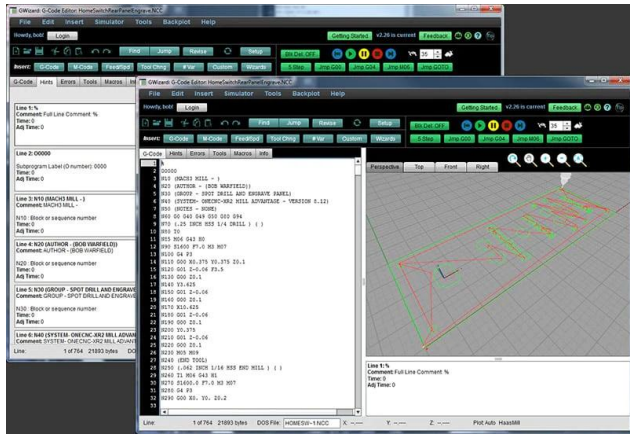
GWizard: G-Code Editor: HomeSwitchRearPanelEngrave.NCC

File Edit Insert Simulator Tools Backplot Help

Howdy, bob! Login

Find Jump Resize Setup

Insert: G-Code M-Code Feed&Spd Tool Chng #Var Custom Wizards

Getting Started v2.26 is current Feedback

Blk Del: OFF

1 Step Jmp G00 Jmp G04 Jmp M06 Jmp GOTO

G-Code Hints Errors Tools Macros Info

Line 1: %
Comment: Full Line Comment: %
Time: 0
Adj Time: 0

Line 2: O0000

Subprogram Label (O number): 0000
Time: 0
Adj Time: 0

Line 3: N10 (MACH3 MILL -)
Comment: MACH3 MILL -

N10 : Block or sequence number
Time: 0
Adj Time: 0

Line 4: N20 (AUTHOR - (BOB WARFIELD))
Comment: AUTHOR - (BOB WARFIELD)

N20 : Block or sequence number
Time: 0
Adj Time: 0

Line 5: N30 (GROUP - SPOT DRILL AND ENGRAVE
Comment: GROUP - SPOT DRILL AND ENGRAVE

N30 : Block or sequence number
Time: 0
Adj Time: 0

Line 6: N40 (SYSTEM- ONECNC-XR2 MILL ADVAN
Comment: SYSTEM- ONECNC-XR2 MILL ADVAN

Line: 1 of 764 21893 bytes

GWizard: G-Code Editor: HomeSwitchRearPanelEngrave.NCC

File Edit Insert Simulator Tools Backplot Help

Howdy, bob! Login

Find Jump Resize Setup

Insert: G-Code M-Code Feed&Spd Tool Chng #Var Custom Wizards

Getting Started v2.26 is current Feedback

Blk Del: OFF

1 Step Jmp G00 Jmp G04 Jmp M06 Jmp GOTO

G-Code Hints Errors Tools Macros Info

Perspective Top Front Right

1 %
2 O0000
3 N10 (MACH3 MILL - )
4 N20 (AUTHOR - (BOB WARFIELD))
5 N30 (GROUP - SPOT DRILL AND ENGRAVE PANEL)
6 N40 (SYSTEM- ONECNC-XR2 MILL ADVANTAGE - VERSION 8.12)
7 N50 (NOTES - NONE)
8 N60 G0 G40 G49 G50 G80 G94
9 N70 (.25 INCH HSS 1/4 DRILL ) ( )
10 N80 T0
11 N90 M06 G43 H0
12 N100 S1600 F7.0 M3 M07
13 N100 G4 P3
14 N110 G00 X0.375 Y0.375 Z0.1
15 N120 G01 Z-0.06 F3.5
16 N130 G00 Z0.1
17 N140 Y3.625
18 N150 G01 Z-0.06
19 N160 G00 Z0.1
20 N170 X10.625
21 N180 G01 Z-0.06
22 N190 G00 Z0.1
23 N200 Y0.375
24 N210 G01 Z-0.06
25 N220 G00 Z0.1
26 N230 M05 M09
27 N240 (END TOOL)
28 N250 (.062 INCH 1/16 HSS END MILL ) ( )
29 N260 T1 M06 G43 H1
30 N270 S1600.0 F7.0 M3 M07
31 N280 G4 P3
32 N290 G00 X0. Y0. Z0.2
33

Line 1: %
Comment: Full Line Comment: %
Time: 0
Adj Time: 0

Line 1 of 764 21893 bytes DOS File: HOMESW~1.NCC X: Y: Z: Plot Auto HaasMill